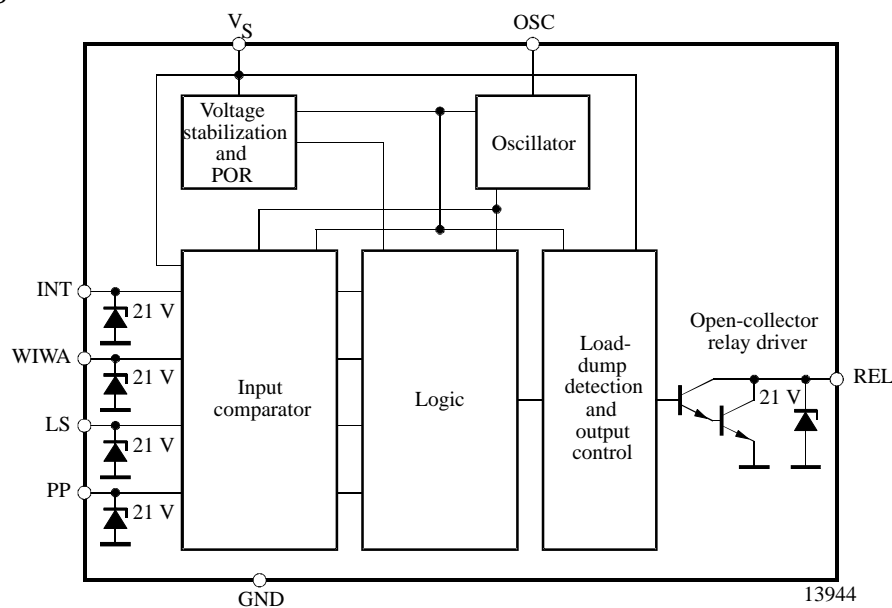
$V_S$

OSC

Voltage stabilization and POR

Oscillator

INT

21 V

WIWA

21 V

LS

21 V

PP

21 V

Input comparator

Logic

Load-dump detection and output control

Open-collector relay driver

REL

21 V

GND

13944